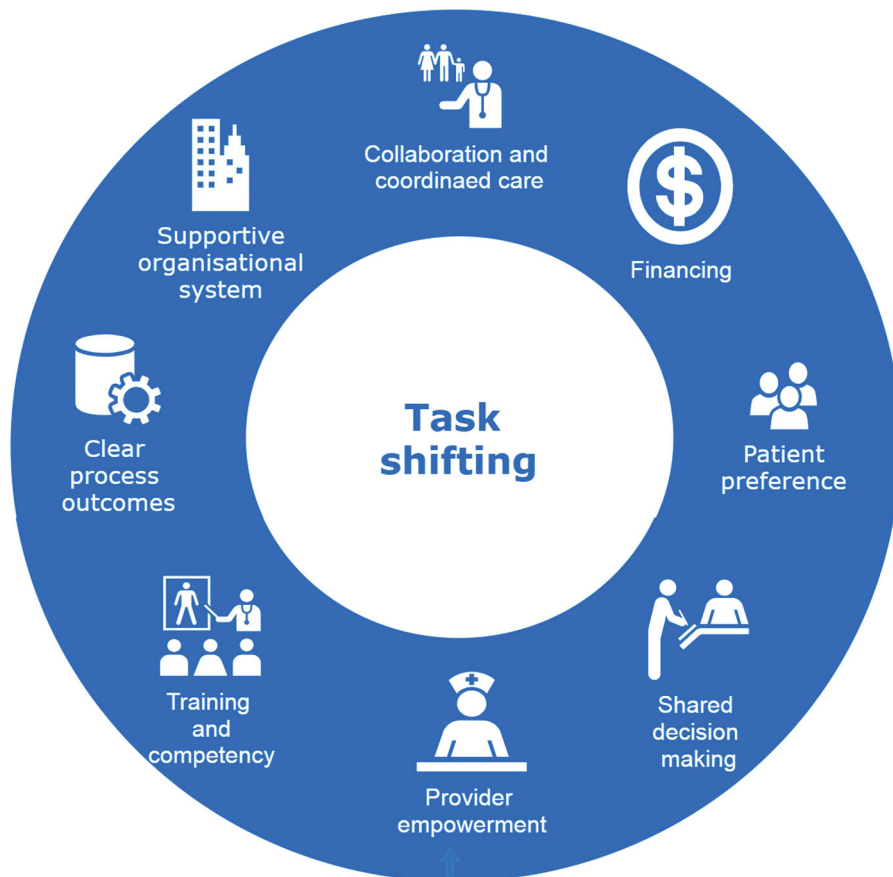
Collaboration and coordinaed care

Financing

Patient preference

Shared decision making

Provider empowerment

Training and competency

Clear process outcomes

Supportive organisational system

Task shifting